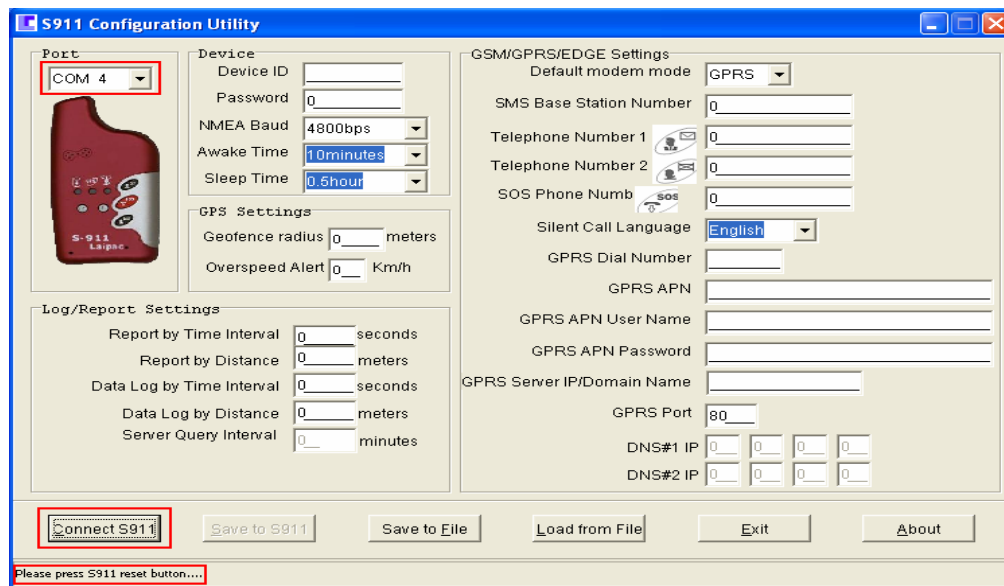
S911 Configuration Utility

Port
COM 4

S-911
Laipac

Device
Device ID
Password 0
NMEA Baud 4800bps
Awake Time 10minutes
Sleep Time 0.5hour

GPS Settings
Geofence radius 0 meters
Overspeed Alert 0 Km/h

Log/Report Settings
Report by Time Interval 0 seconds
Report by Distance 0 meters
Data Log by Time Interval 0 seconds
Data Log by Distance 0 meters
Server Query Interval 0 minutes

GSM/GPRS/EDGE Settings
Default modem mode GPRS
SMS Base Station Number 0
Telephone Number 1 0
Telephone Number 2 0
SOS Phone Numb SOS 0
Silent Call Language English
GPRS Dial Number
GPRS APN
GPRS APN User Name
GPRS APN Password
GPRS Server IP/Domain Name
GPRS Port 80
DNS#1 IP 0 0 0 0
DNS#2 IP 0 0 0 0

Connect S911 | Save to S911 | Save to File | Load from File | Exit | About

Please press S911 reset button....